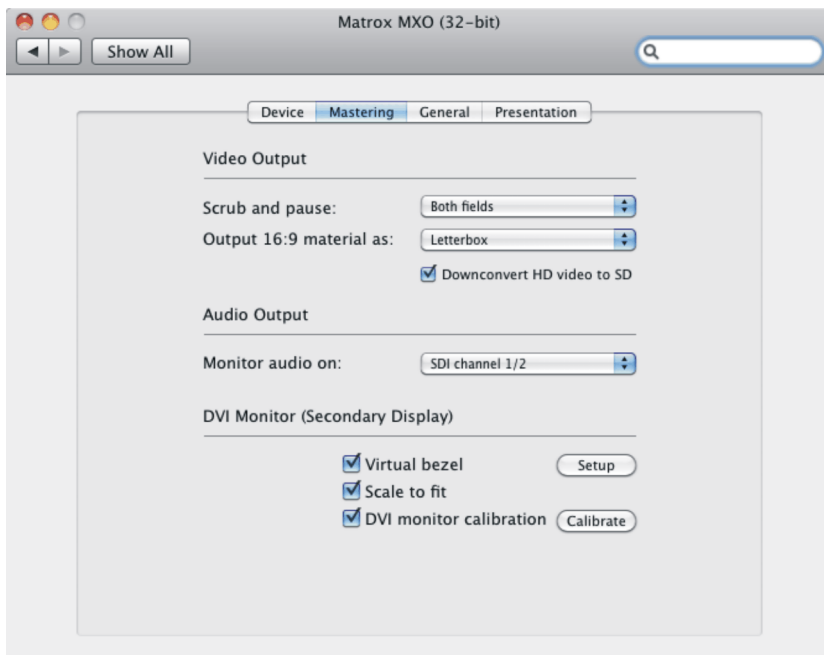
Matrox MXO (32-bit)

Show All

Device | Mastering | General | Presentation

Video Output

Scrub and pause: Both fields

Output 16:9 material as: Letterbox

Downconvert HD video to SD

Audio Output

Monitor audio on: SDI channel 1/2

DVI Monitor (Secondary Display)

Virtual bezel Setup

Scale to fit

DVI monitor calibration Calibrate